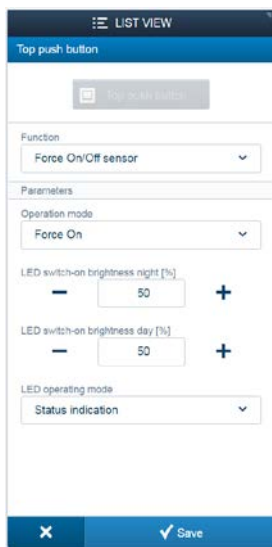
LIST VIEW

Top push button

Top push button

Function

Force On/Off sensor

Parameters

Operation mode

Force On

LED switch-on brightness night [%]

−

50

+

LED switch-on brightness day [%]

−

50

+

LED operating mode

Status indication

✕

Save